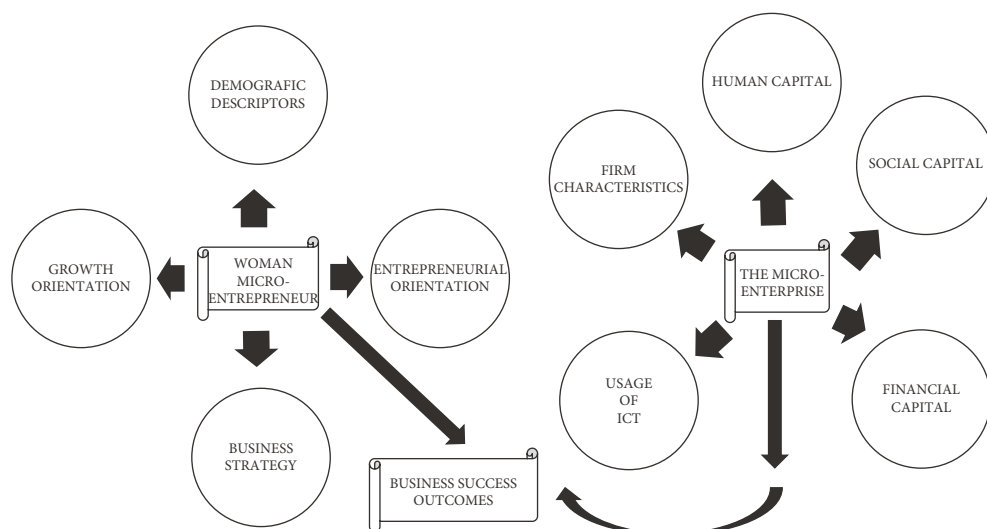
DEMOGRAFIC DESCRIPTORS

GROWTH ORIENTATION

WOMAN MICRO-ENTREPRENEUR

ENTREPRENEURIAL ORIENTATION

BUSINESS STRATEGY

HUMAN CAPITAL

FIRM CHARACTERISTICS

SOCIAL CAPITAL

THE MICRO-ENTERPRISE

USAGE OF ICT

FINANCIAL CAPITAL

BUSINESS SUCCESS OUTCOMES